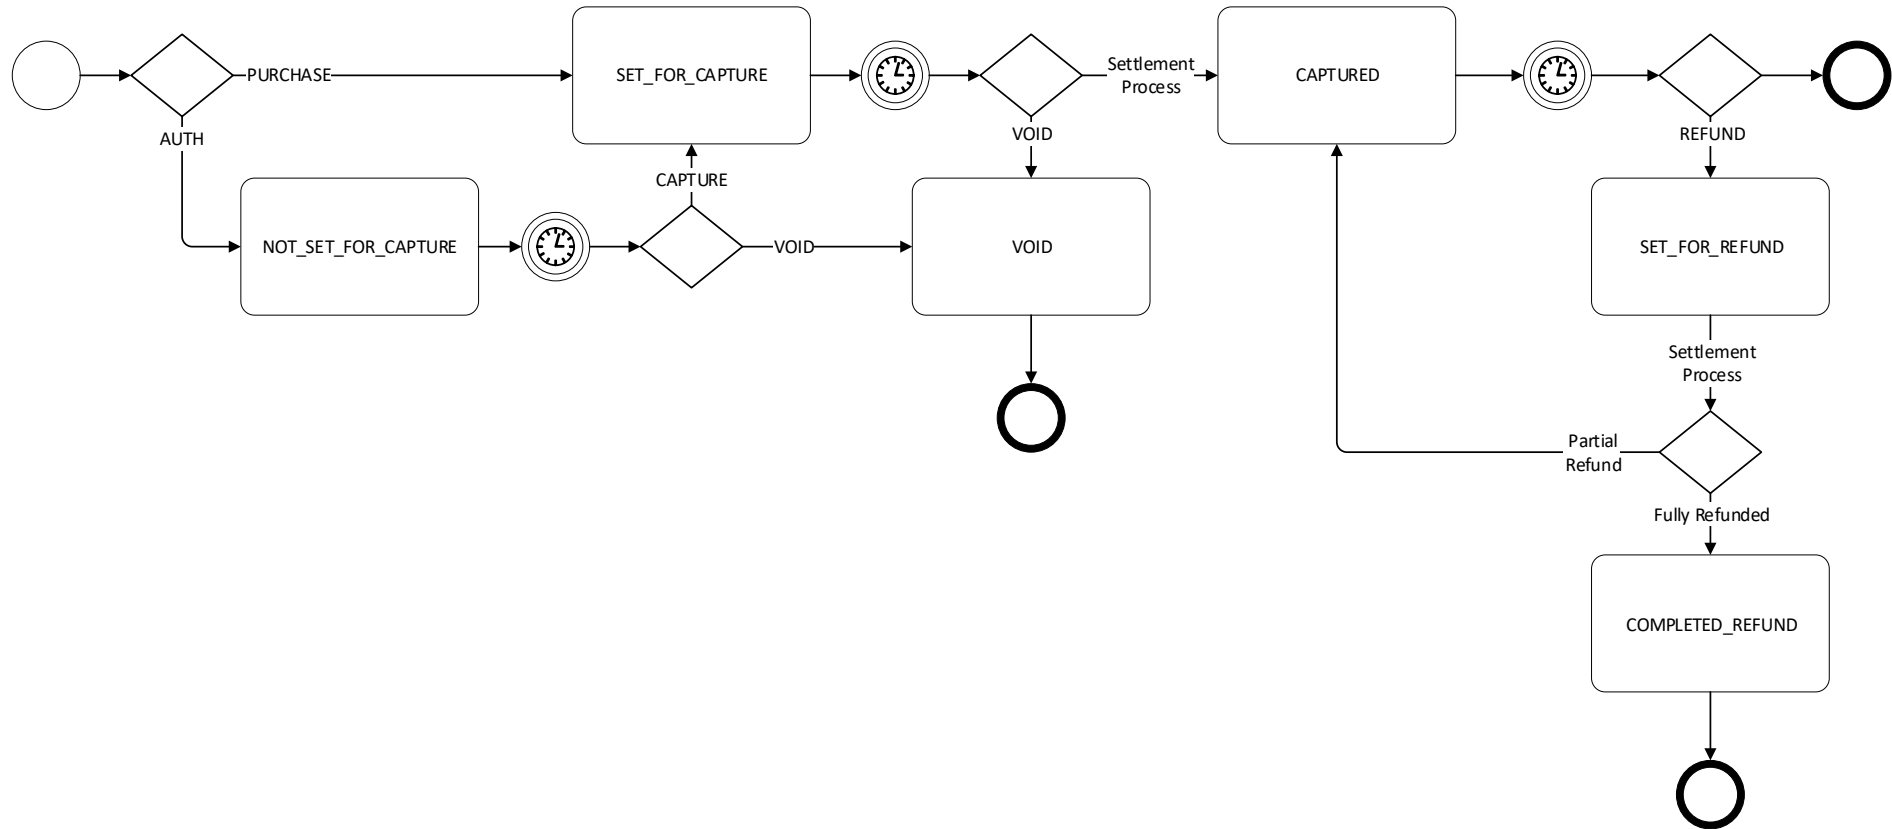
PURCHASE

SET_FOR_CAPTURE

Settlement Process

CAPTURED

AUTH

VOID

REFUND

CAPTURE

NOT_SET_FOR_CAPTURE

VOID

VOID

SET_FOR_REFUND

Settlement Process

Partial Refund

Fully Refunded

COMPLETED_REFUND